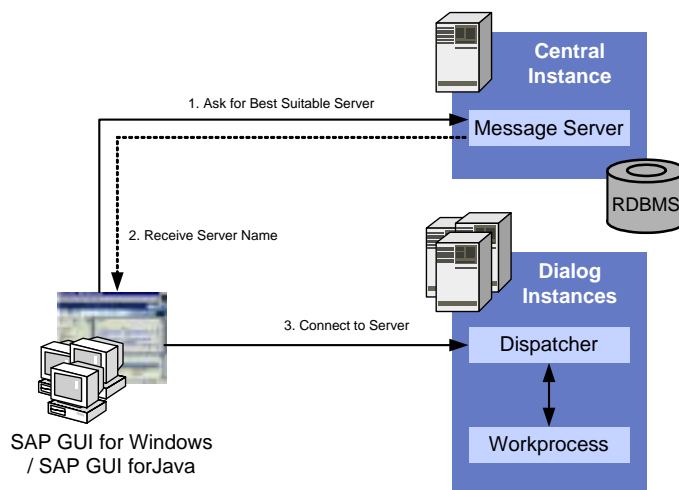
Central Instance

1. Ask for Best Suitable Server

Message Server

RDBMS

2. Receive Server Name

Dialog Instances

3. Connect to Server

Dispatcher

Workprocess

SAP GUI for Windows / SAP GUI forJava